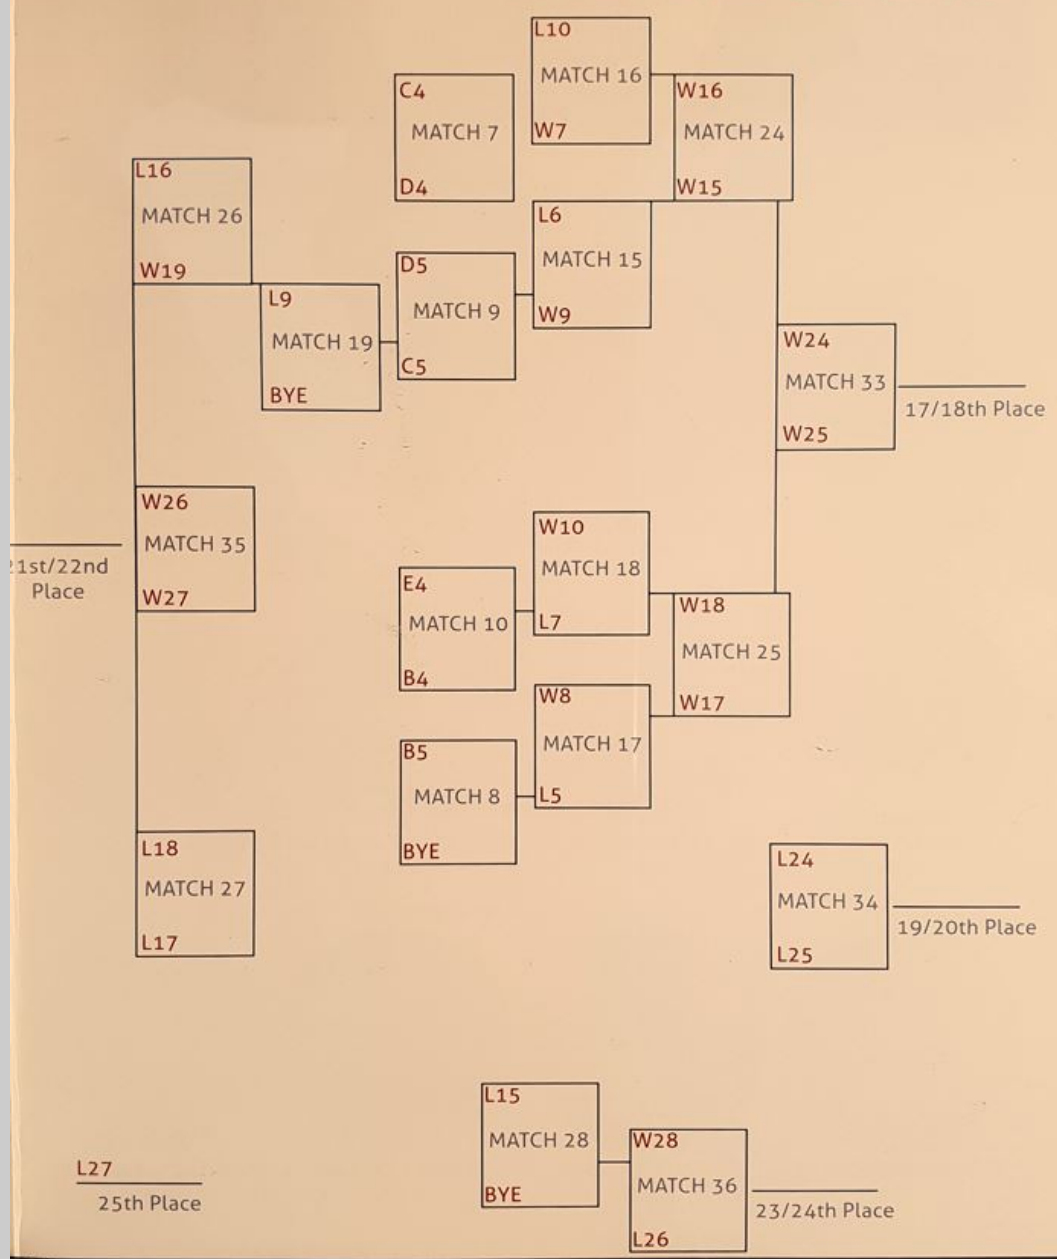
L10
MATCH 16
W7

C4
MATCH 7
D4

W16
MATCH 24
W15

L16
MATCH 26
W19

L6
MATCH 15
W9

D5
MATCH 9
C5

L9
MATCH 19
BYE

W24
MATCH 33
W25
17/18th Place

W26
MATCH 35
W27
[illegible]1st/22nd Place

W10
MATCH 18
L7

E4
MATCH 10
B4

W18
MATCH 25
W17

W8
MATCH 17
L5

B5
MATCH 8
BYE

L18
MATCH 27
L17

L24
MATCH 34
L25
19/20th Place

L15
MATCH 28
BYE

W28
MATCH 36
L26
23/24th Place

L27
25th Place